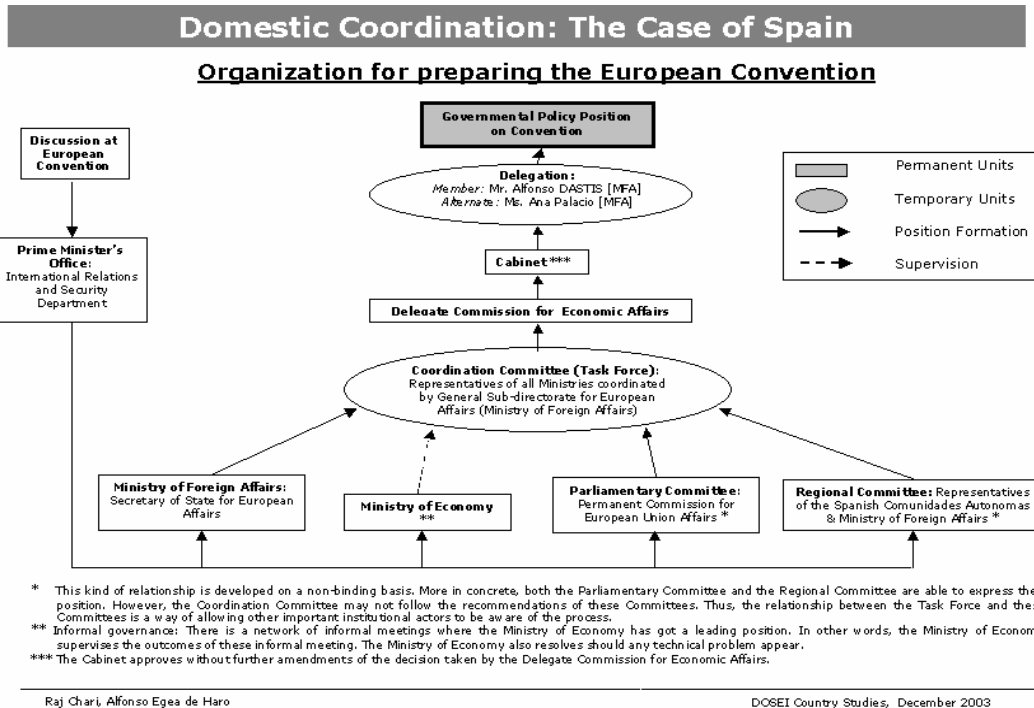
Domestic Coordination: The Case of Spain

Organization for preparing the European Convention

Governmental Policy Position on Convention

Discussion at European Convention

Delegation:
Member: Mr. Alfonso DASTIS [MFA]
Alternate: Ms. Ana Palacio [MFA]

Permanent Units
Temporary Units
Position Formation
Supervision

Prime Minister's Office:
International Relations and Security Department

Cabinet***

Delegate Commission for Economic Affairs

Coordination Committee (Task Force):
Representatives of all Ministries coordinated by General Sub-directorate for European Affairs (Ministry of Foreign Affairs)

Ministry of Foreign Affairs:
Secretary of State for European Affairs

Ministry of Economy
**

Parliamentary Committee:
Permanent Commission for European Union Affairs *

Regional Committee: Representatives of the Spanish Comunidades Autonomas & Ministry of Foreign Affairs *

* This kind of relationship is developed on a non-binding basis. More in concrete, both the Parliamentary Committee and the Regional Committee are able to express the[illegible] position. However, the Coordination Committee may not follow the recommendations of these Committees. Thus, the relationship between the Task Force and the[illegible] Committees is a way of allowing other important institutional actors to be aware of the process.
** Informal governance: There is a network of informal meetings where the Ministry of Economy has got a leading position. In other words, the Ministry of Econom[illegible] supervises the outcomes of these informal meeting. The Ministry of Economy also resolves should any technical problem appear.
*** The Cabinet approves without further amendments of the decision taken by the Delegate Commission for Economic Affairs.

Raj Chari, Alfonso Egea de Haro

DOSEI Country Studies, December 2003